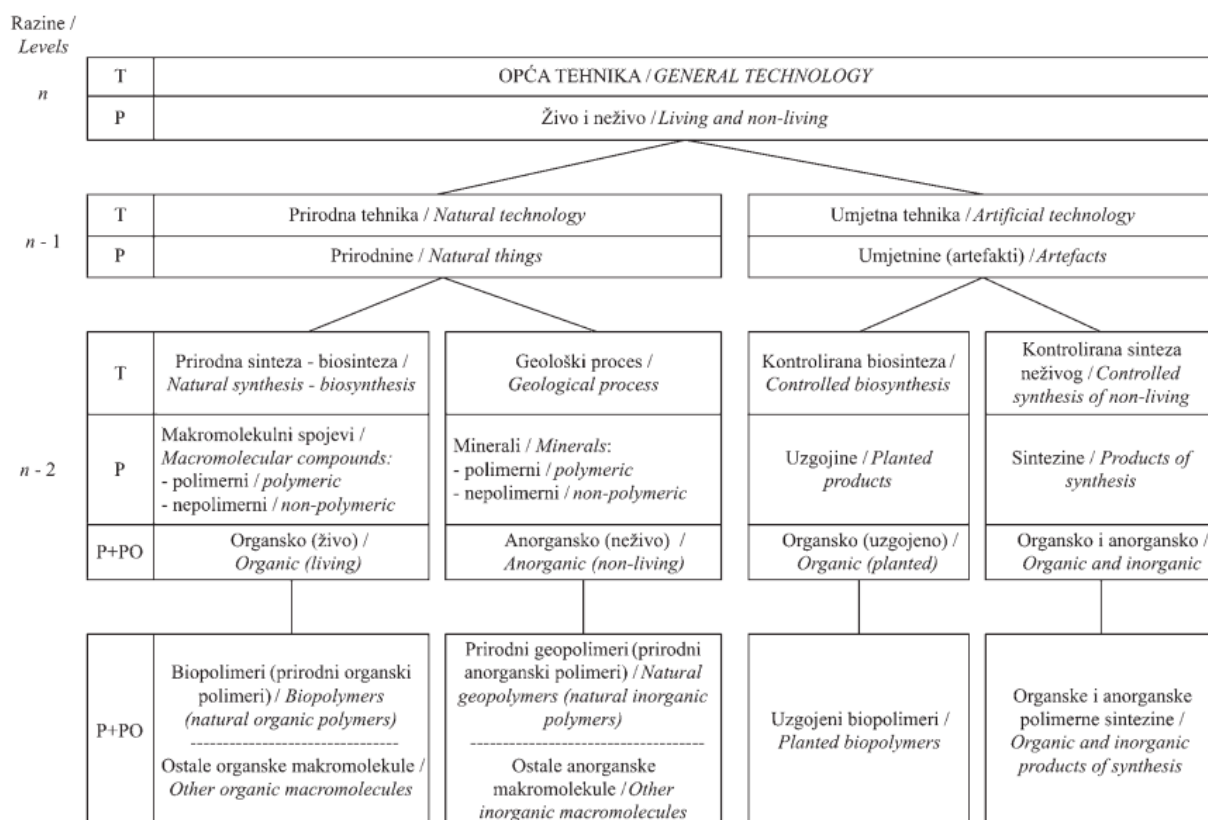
Razine / *Levels*

*n*

| T | OPĆA TEHNIKA / *GENERAL TECHNOLOGY* |
|---|---|
| P | Živo i neživo / *Living and non-living* |

*n* - 1

| T | Prirodna tehnika / *Natural technology* |
|---|---|
| P | Prirodnine / *Natural things* |

| Umjetna tehnika / *Artificial technology* |
|---|
| Umjetnine (artefakti) / *Artefacts* |

*n* - 2

| T | Prirodna sinteza - biosinteza / *Natural synthesis - biosynthesis* | Geološki proces / *Geological process* | Kontrolirana biosinteza / *Controlled biosynthesis* | Kontrolirana sinteza neživog / *Controlled synthesis of non-living* |
|---|---|---|---|---|
| P | Makromolekulni spojevi / *Macromolecular compounds:* - polimerni / *polymeric* - nepolimerni / *non-polymeric* | Minerali / *Minerals*: - polimerni / *polymeric* - nepolimerni / *non-polymeric* | Uzgojine / *Planted products* | Sintezine / *Products of synthesis* |
| P+PO | Organsko (živo) / *Organic (living)* | Anorgansko (neživo) / *Anorganic (non-living)* | Organsko (uzgojeno) / *Organic (planted)* | Organsko i anorgansko / *Organic and inorganic* |

| P+PO | Biopolimeri (prirodni organski polimeri) / *Biopolymers (natural organic polymers)* ------------------------------- Ostale organske makromolekule / *Other organic macromolecules* | Prirodni geopolimeri (prirodni anorganski polimeri) / *Natural geopolymers (natural inorganic polymers)* ----------------------------------- Ostale anorganske makromolekule / *Other inorganic macromolecules* | Uzgojeni biopolimeri / *Planted biopolymers* | Organske i anorganske polimerne sintezine / *Organic and inorganic products of synthesis* |
|---|---|---|---|---|